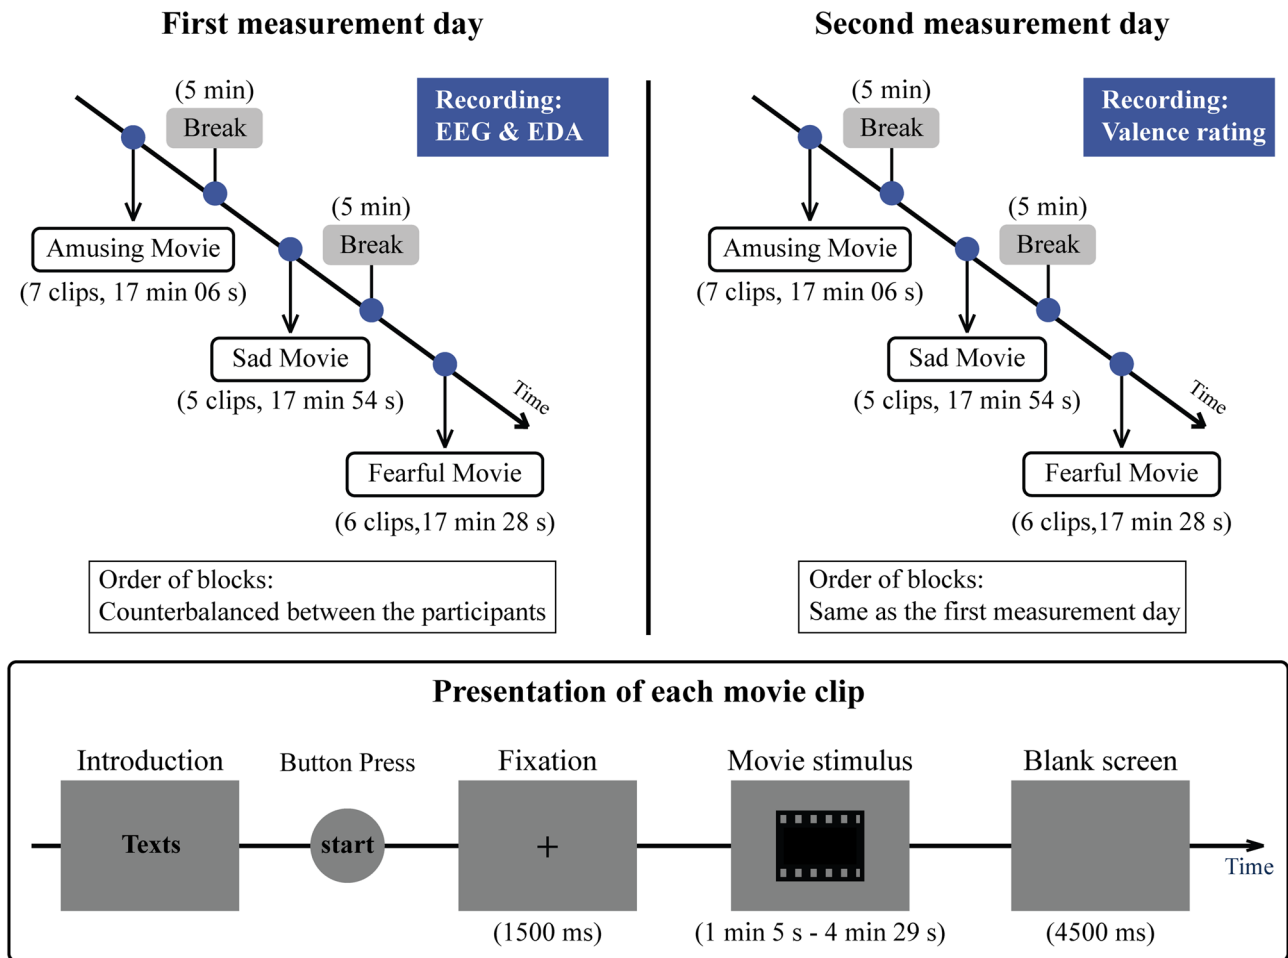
First measurement day

(5 min)
Break

Recording:
EEG & EDA

Amusing Movie
(7 clips, 17 min 06 s)

(5 min)
Break

Sad Movie
(5 clips, 17 min 54 s)

Time

Fearful Movie
(6 clips,17 min 28 s)

Order of blocks:
Counterbalanced between the participants

Second measurement day

(5 min)
Break

Recording:
Valence rating

Amusing Movie
(7 clips, 17 min 06 s)

(5 min)
Break

Sad Movie
(5 clips, 17 min 54 s)

Time

Fearful Movie
(6 clips,17 min 28 s)

Order of blocks:
Same as the first measurement day

Presentation of each movie clip

Introduction
Texts

Button Press
start

Fixation
+
(1500 ms)

Movie stimulus
(1 min 5 s - 4 min 29 s)

Blank screen
(4500 ms)

Time